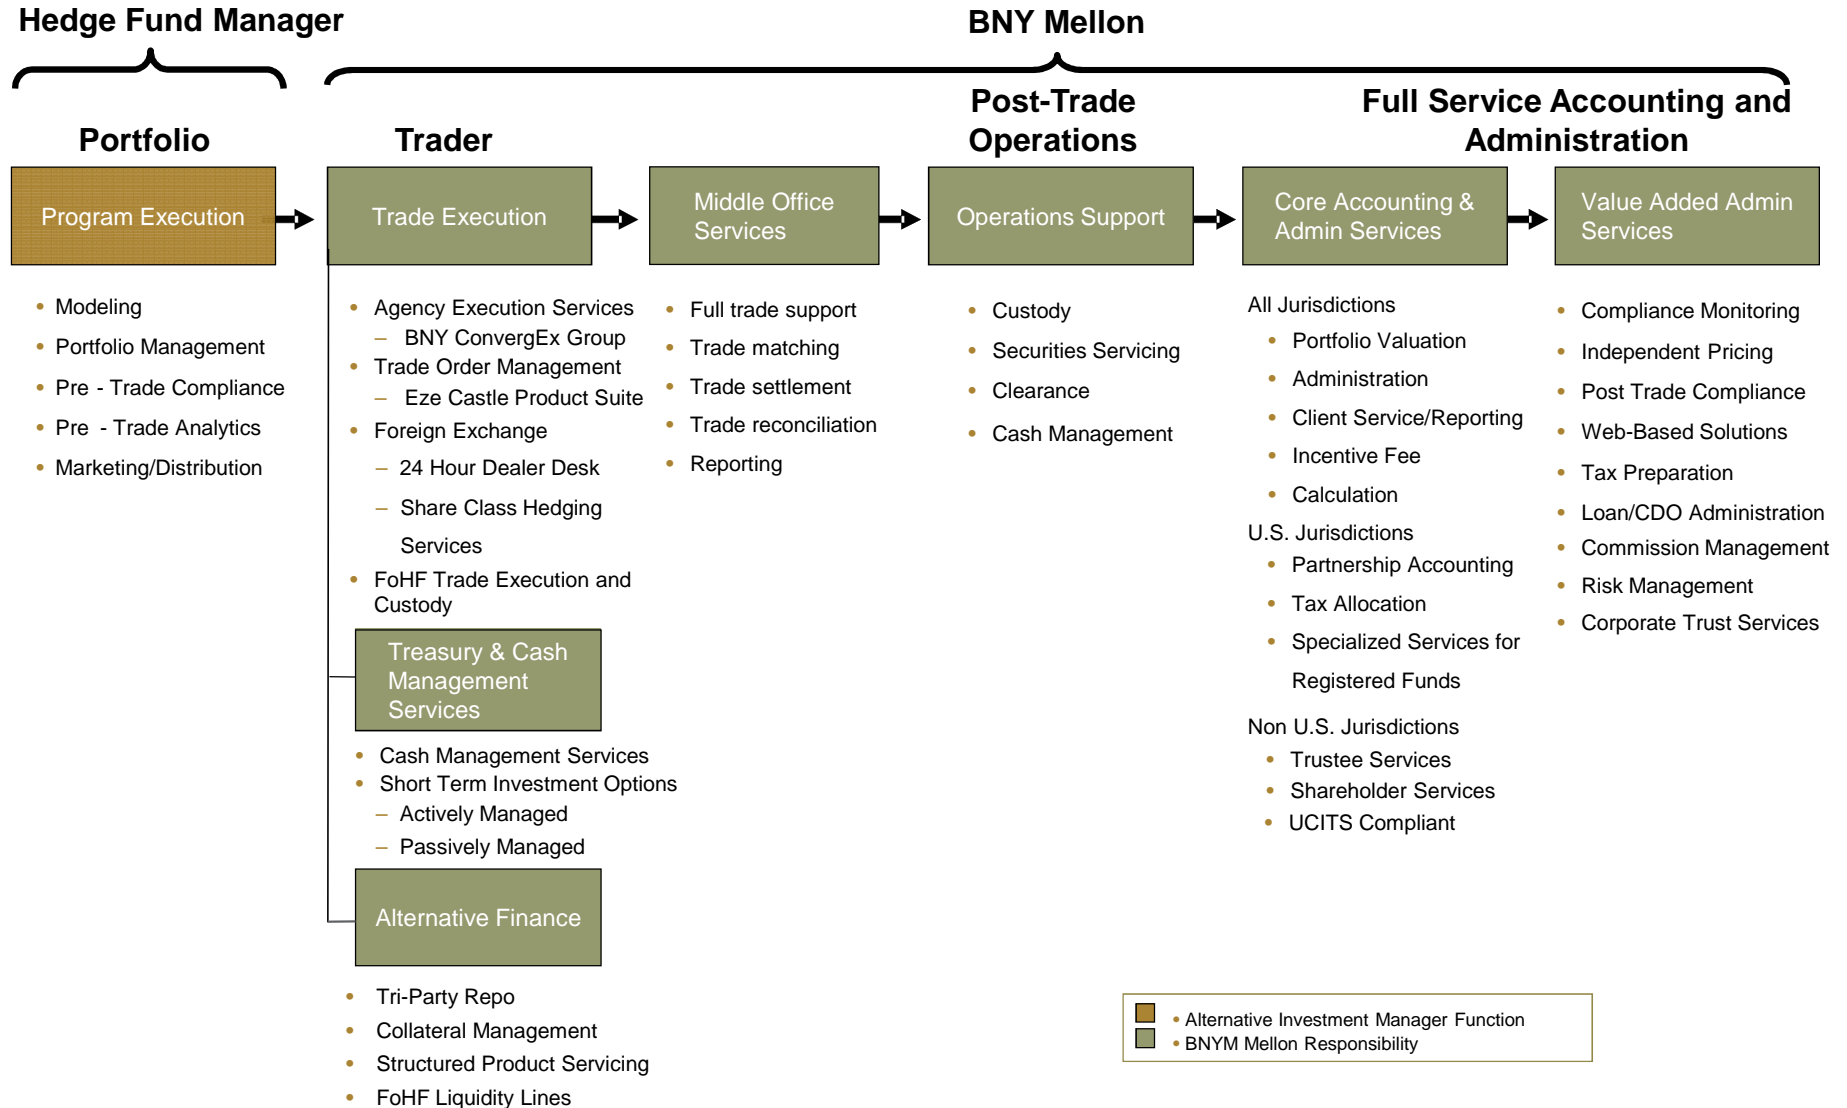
Hedge Fund Manager

BNY Mellon

Portfolio

Program Execution

- Modeling
- Portfolio Management
- Pre - Trade Compliance
- Pre - Trade Analytics
- Marketing/Distribution

Trader

Trade Execution

- Agency Execution Services
  – BNY ConvergEx Group
- Trade Order Management
  – Eze Castle Product Suite
- Foreign Exchange
  – 24 Hour Dealer Desk
  – Share Class Hedging Services
- FoHF Trade Execution and Custody

Treasury & Cash Management Services

- Cash Management Services
- Short Term Investment Options
  – Actively Managed
  – Passively Managed

Alternative Finance

- Tri-Party Repo
- Collateral Management
- Structured Product Servicing
- FoHF Liquidity Lines

Middle Office Services

- Full trade support
- Trade matching
- Trade settlement
- Trade reconciliation
- Reporting

Post-Trade Operations

Operations Support

- Custody
- Securities Servicing
- Clearance
- Cash Management

Full Service Accounting and Administration

Core Accounting & Admin Services

All Jurisdictions
- Portfolio Valuation
- Administration
- Client Service/Reporting
- Incentive Fee
- Calculation

U.S. Jurisdictions
- Partnership Accounting
- Tax Allocation
- Specialized Services for Registered Funds

Non U.S. Jurisdictions
- Trustee Services
- Shareholder Services
- UCITS Compliant

Value Added Admin Services

- Compliance Monitoring
- Independent Pricing
- Post Trade Compliance
- Web-Based Solutions
- Tax Preparation
- Loan/CDO Administration
- Commission Management
- Risk Management
- Corporate Trust Services

- Alternative Investment Manager Function
- BNYM Mellon Responsibility